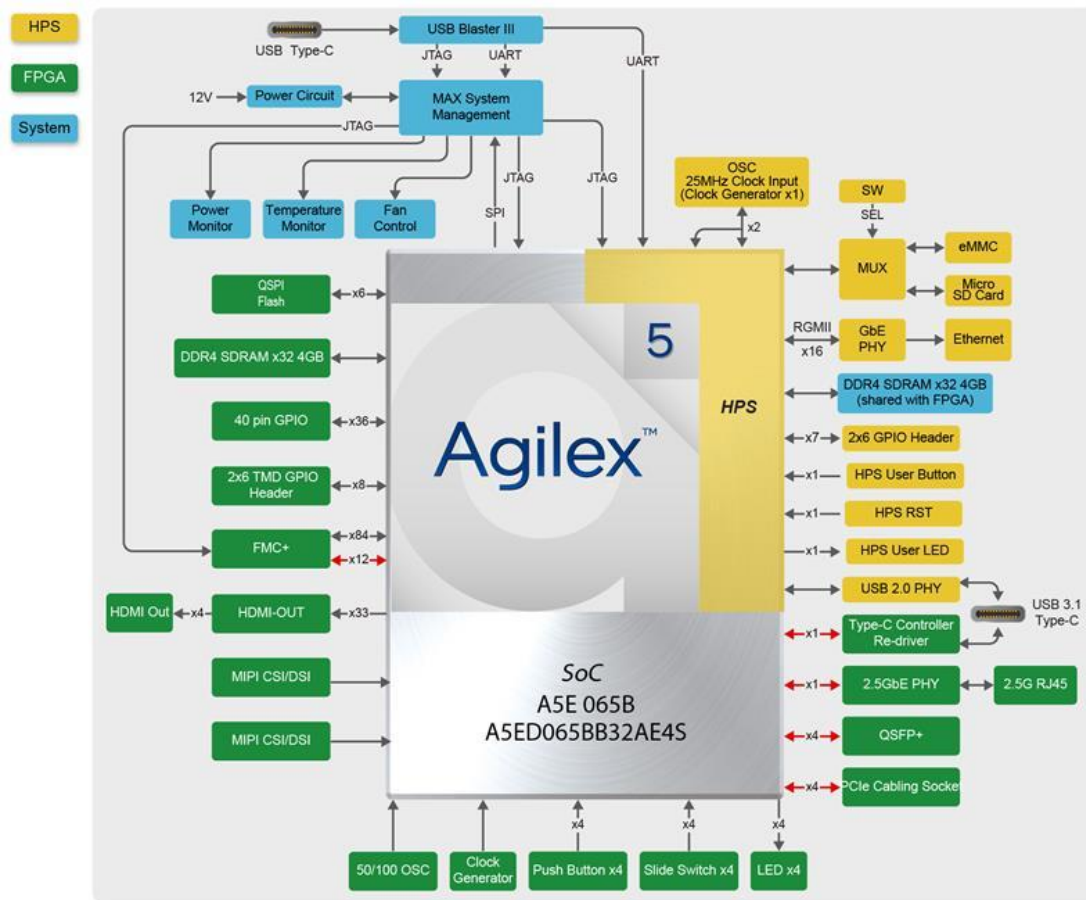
HPS
FPGA
System

USB Type-C
USB Blaster III
JTAG
UART
UART
12V
Power Circuit
MAX System Management
JTAG
JTAG
JTAG
SPI
Power Monitor
Temperature Monitor
Fan Control
OSC 25MHz Clock Input (Clock Generator x1)
x2
SW
SEL
MUX
eMMC
Micro SD Card
QSPI Flash
x6
DDR4 SDRAM x32 4GB
5
RGMII
x16
GbE PHY
Ethernet
HPS
DDR4 SDRAM x32 4GB (shared with FPGA)
40 pin GPIO
x36
Agilex™
x7
2x6 GPIO Header
x1
HPS User Button
2x6 TMD GPIO Header
x8
x1
HPS RST
x84
FMC+
x12
x1
HPS User LED
USB 2.0 PHY
USB 3.1 Type-C
HDMI Out
x4
HDMI-OUT
x33
x1
Type-C Controller Re-driver
SoC
A5E 065B
A5ED065BB32AE4S
MIPI CSI/DSI
x1
2.5GbE PHY
2.5G RJ45
MIPI CSI/DSI
x4
QSFP+
x4
PCIe Cabling Socket
x4
x4
x4
50/100 OSC
Clock Generator
Push Button x4
Slide Switch x4
LED x4